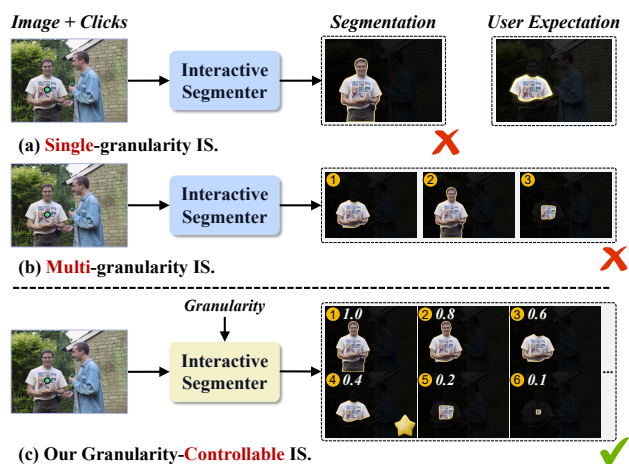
Image + Clicks

Segmentation

User Expectation

Interactive Segmenter

(a) Single-granularity IS.

Interactive Segmenter

1 2 3

(b) Multi-granularity IS.

Granularity

Interactive Segmenter

1 1.0 2 0.8 3 0.6

4 0.4 5 0.2 6 0.1 ...

(c) Our Granularity-Controllable IS.